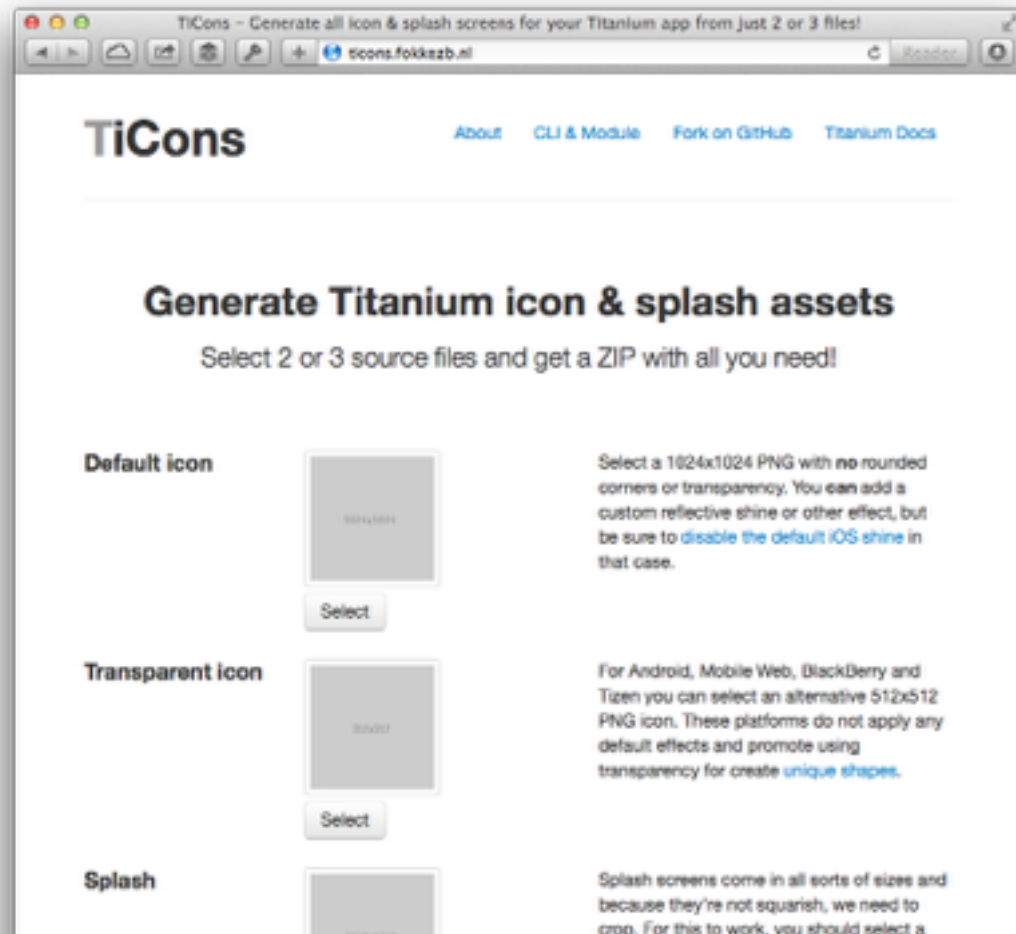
TiCons – Generate all icon & splash screens for your Titanium app from just 2 or 3 files!

ticons.fokkezb.nl

Reader

TiCons

About CLI & Module Fork on GitHub Titanium Docs

Generate Titanium icon & splash assets

Select 2 or 3 source files and get a ZIP with all you need!

Default icon

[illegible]

Select

Select a 1024x1024 PNG with no rounded corners or transparency. You can add a custom reflective shine or other effect, but be sure to disable the default iOS shine in that case.

Transparent icon

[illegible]

Select

For Android, Mobile Web, BlackBerry and Tizen you can select an alternative 512x512 PNG icon. These platforms do not apply any default effects and promote using transparency for create unique shapes.

Splash

Splash screens come in all sorts of sizes and because they're not squarish, we need to crop. For this to work, you should select a